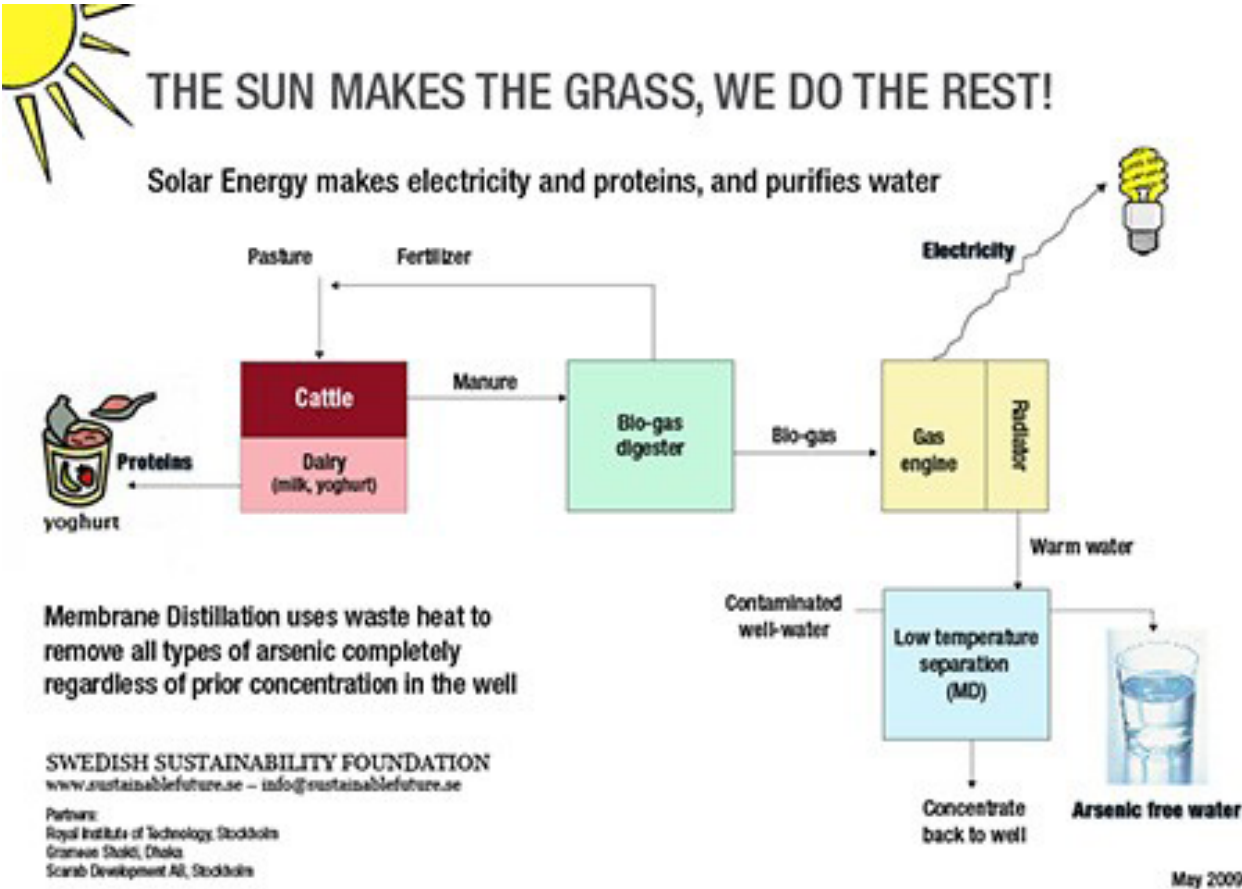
THE SUN MAKES THE GRASS, WE DO THE REST!

Solar Energy makes electricity and proteins, and purifies water

Pasture

Fertilizer

Electricity

Cattle

Dairy (milk, yoghurt)

Manure

Bio-gas digester

Bio-gas

Gas engine

Radiator

Proteins

yoghurt

Warm water

Contaminated well-water

Low temperature separation (MD)

Membrane Distillation uses waste heat to remove all types of arsenic completely regardless of prior concentration in the well

SWEDISH SUSTAINABILITY FOUNDATION
www.sustainablefuture.se – info@sustainablefuture.se

Partners:
Royal Institute of Technology, Stockholm
Grameen Shakti, Dhaka
Scarab Development AB, Stockholm

Concentrate back to well

Arsenic free water

May 2009